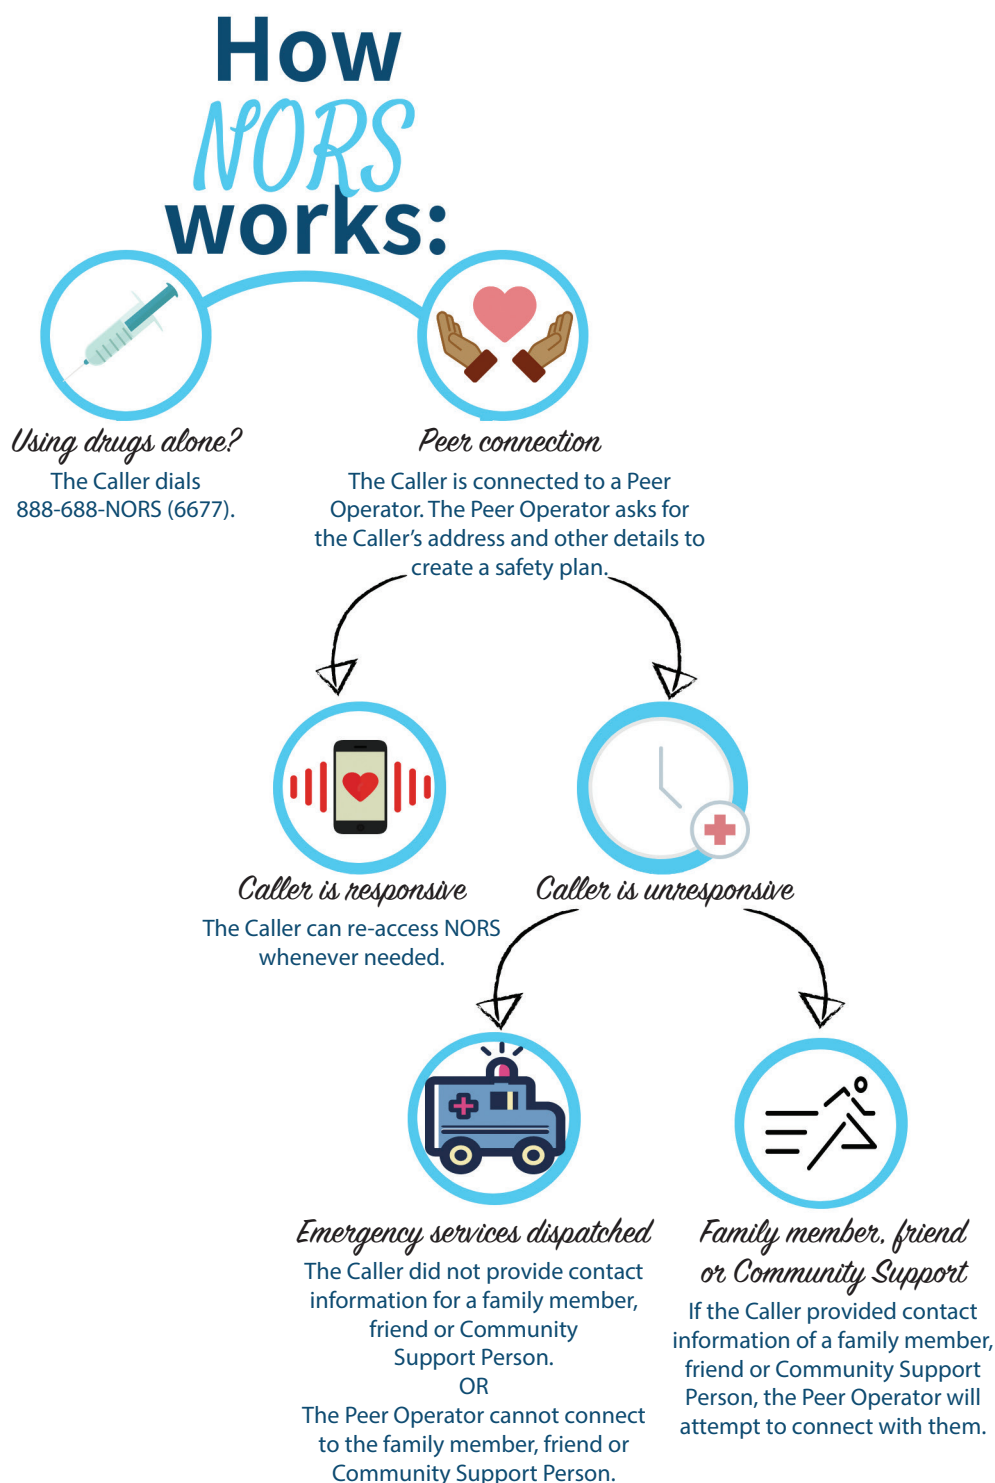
How NORS works:

Using drugs alone?
The Caller dials 888-688-NORS (6677).

Peer connection
The Caller is connected to a Peer Operator. The Peer Operator asks for the Caller's address and other details to create a safety plan.

Caller is responsive
The Caller can re-access NORS whenever needed.

Caller is unresponsive

Emergency services dispatched
The Caller did not provide contact information for a family member, friend or Community Support Person.
OR
The Peer Operator cannot connect to the family member, friend or Community Support Person.

Family member, friend or Community Support
If the Caller provided contact information of a family member, friend or Community Support Person, the Peer Operator will attempt to connect with them.